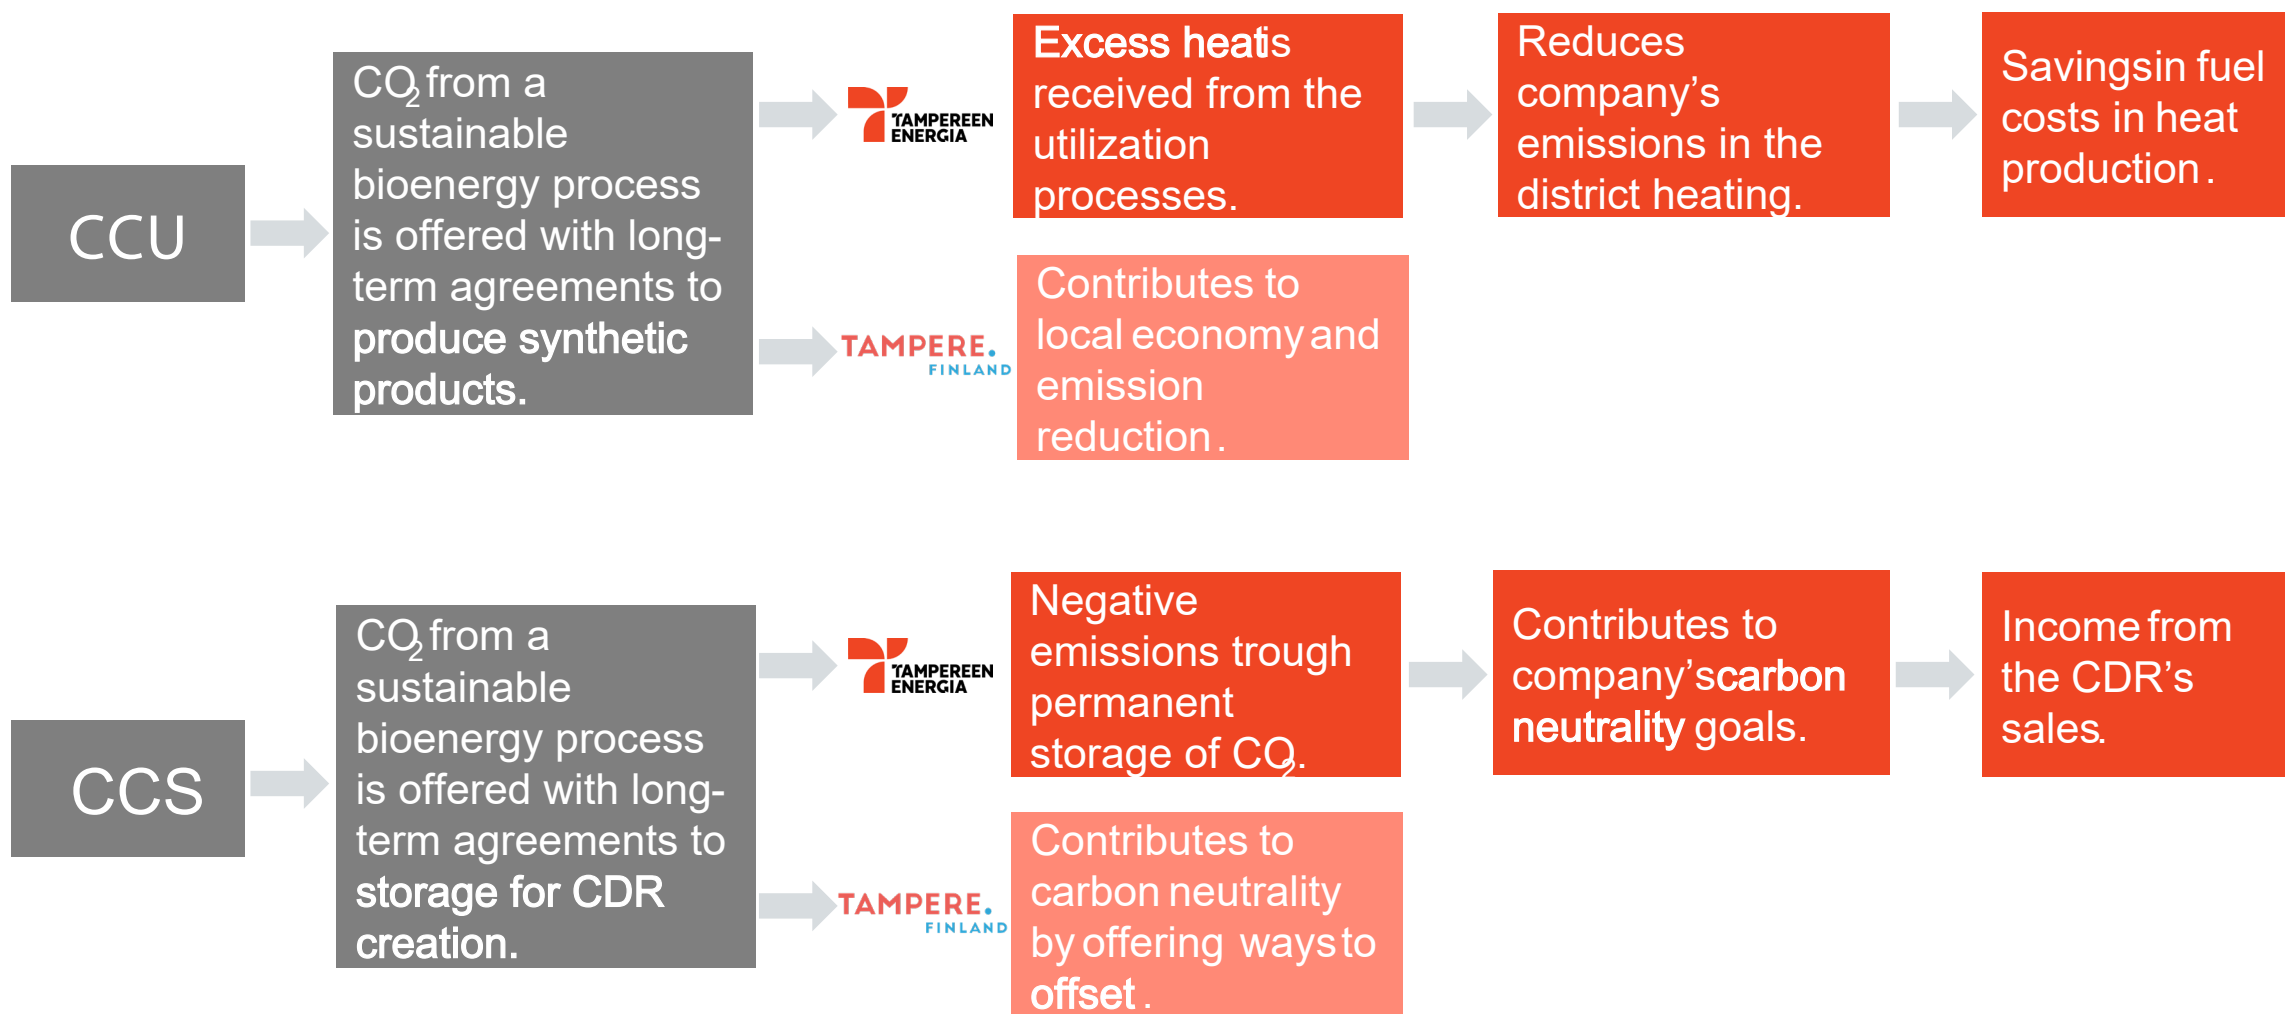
CCU

$CO_2$ from a sustainable bioenergy process is offered with long-term agreements to produce synthetic products.

TAMPEREEN ENERGIA

Excess heatis received from the utilization processes.

Reduces company's emissions in the district heating.

Savingsin fuel costs in heat production.

TAMPERE. FINLAND

Contributes to local economy and emission reduction.

CCS

$CO_2$ from a sustainable bioenergy process is offered with long-term agreements to storage for CDR creation.

TAMPEREEN ENERGIA

Negative emissions trough permanent storage of $CO_2$.

Contributes to company'scarbon neutrality goals.

Income from the CDR's sales.

TAMPERE. FINLAND

Contributes to carbon neutrality by offering waysto offset.